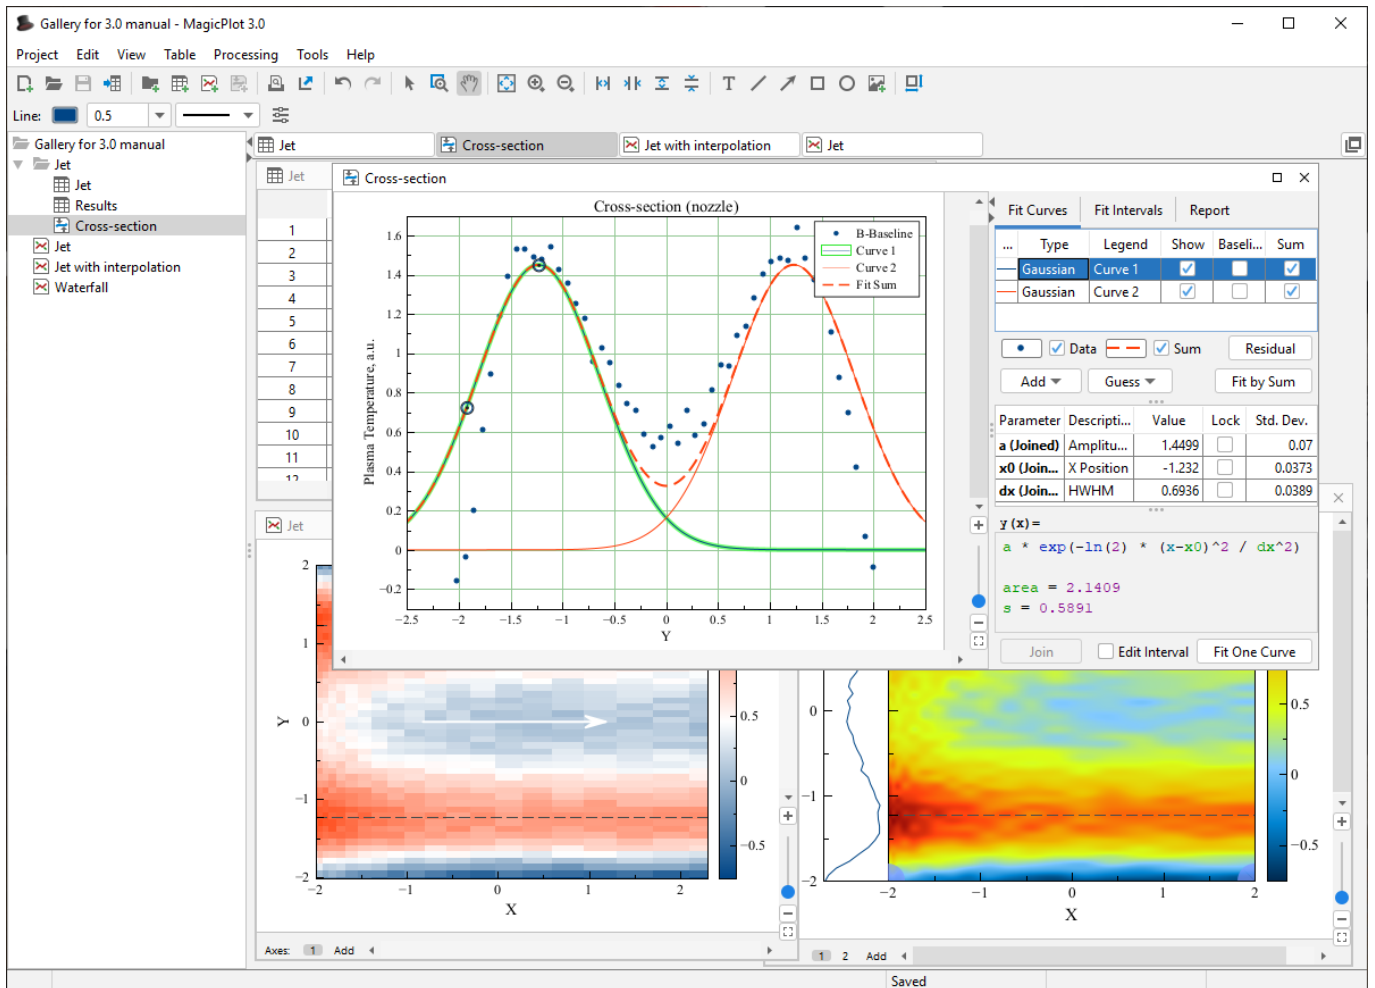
Gallery for 3.0 manual - MagicPlot 3.0

Project Edit View Table Processing Tools Help

Line: 0.5

Gallery for 3.0 manual
Jet
Jet
Results
Cross-section
Jet
Jet with interpolation
Waterfall

Jet | Cross-section | Jet with interpolation | Jet

Jet

| |
|---|
| 1 |
| 2 |
| 3 |
| 4 |
| 5 |
| 6 |
| 7 |
| 8 |
| 9 |
| 10 |
| 11 |
| 12 |

Cross-section

Cross-section (nozzle)

B-Baseline
Curve 1
Curve 2
Fit Sum

Plasma Temperature, a.u.

1.6
1.4
1.2
1
0.8
0.6
0.4
0.2
0
−0.2

−2.5 −2 −1.5 −1 −0.5 0 0.5 1 1.5 2 2.5
Y

Fit Curves | Fit Intervals | Report

| ... | Type | Legend | Show | Baseli... | Sum |
|---|---|---|---|---|---|
| | Gaussian | Curve 1 | ☑ | ☐ | ☑ |
| | Gaussian | Curve 2 | ☑ | ☐ | ☑ |

Data Sum Residual

Add Guess Fit by Sum

| Parameter | Descripti... | Value | Lock | Std. Dev. |
|---|---|---|---|---|
| a (Joined) | Amplitu... | 1.4499 | ☐ | 0.07 |
| x0 (Join... | X Position | -1.232 | ☐ | 0.0373 |
| dx (Join... | HWHM | 0.6936 | ☐ | 0.0389 |

y (x) =
a * exp(-ln(2) * (x-x0)^2 / dx^2)

area = 2.1409
s = 0.5891

Join Edit Interval Fit One Curve

Jet

2
1
Y 0
−1
−2
−2 −1 0 1 2
X

0.5
0
−0.5

0
−1
−2
−2 −1 0 1 2
X

0.5
0
−0.5

Axes: 1 Add

1 2 Add

Saved